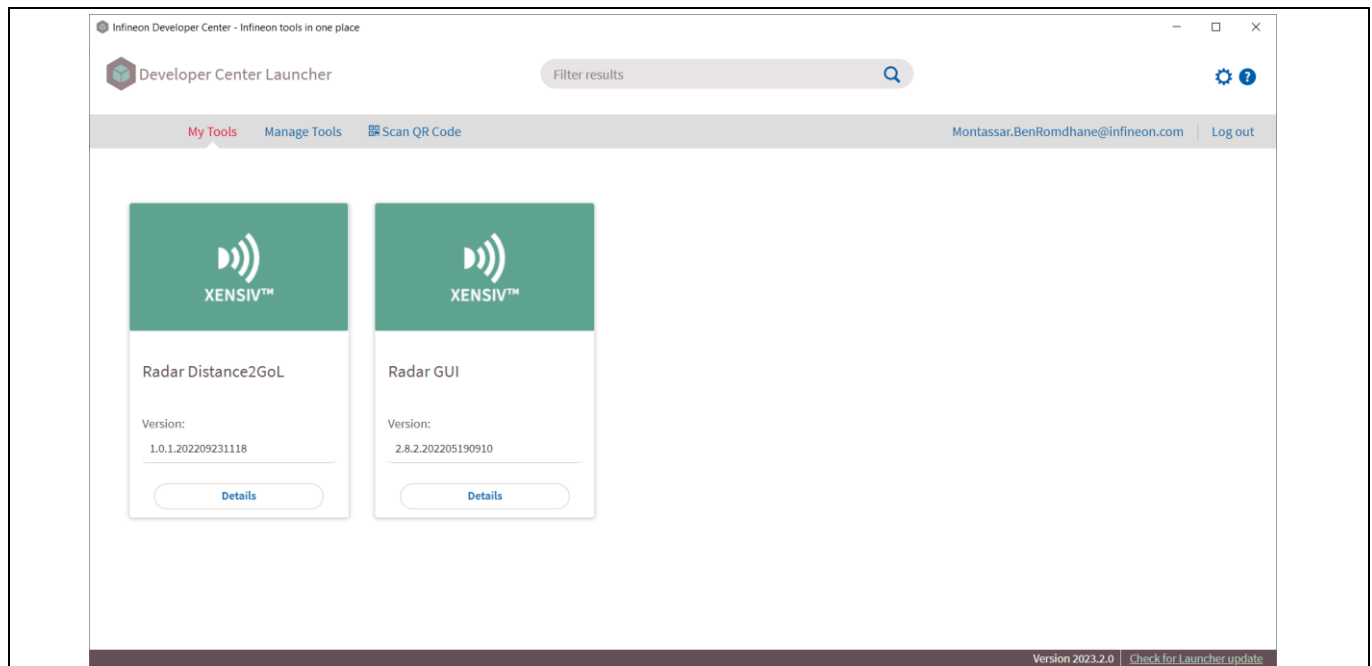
Infineon Developer Center - Infineon tools in one place

Developer Center Launcher

Filter results

My Tools Manage Tools Scan QR Code

Montassar.BenRomdhane@infineon.com | Log out

XENSIV™

Radar Distance2GoL

Version:

1.0.1.202209231118

Details

XENSIV™

Radar GUI

Version:

2.8.2.202205190910

Details

Version 2023.2.0 | Check for Launcher update